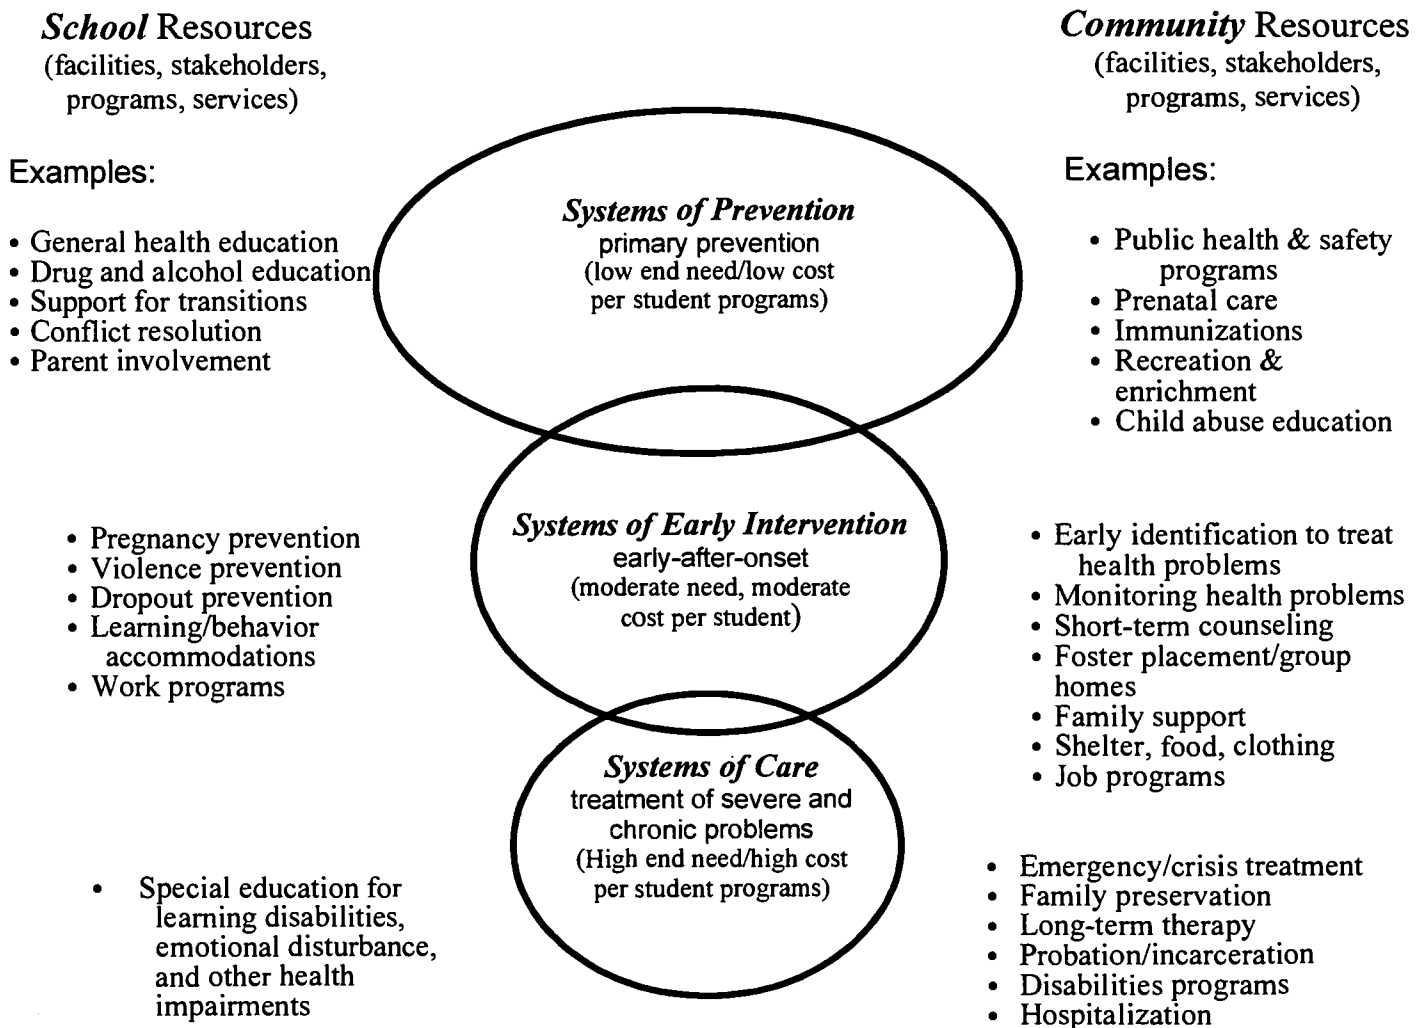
*School* Resources
(facilities, stakeholders, programs, services)

Examples:

• General health education
• Drug and alcohol education
• Support for transitions
• Conflict resolution
• Parent involvement

*Community* Resources
(facilities, stakeholders, programs, services)

Examples:

• Public health & safety programs
• Prenatal care
• Immunizations
• Recreation & enrichment
• Child abuse education

*Systems of Prevention*
primary prevention
(low end need/low cost per student programs)

• Pregnancy prevention
• Violence prevention
• Dropout prevention
• Learning/behavior accommodations
• Work programs

*Systems of Early Intervention*
early-after-onset
(moderate need, moderate cost per student)

• Early identification to treat health problems
• Monitoring health problems
• Short-term counseling
• Foster placement/group homes
• Family support
• Shelter, food, clothing
• Job programs

*Systems of Care*
treatment of severe and chronic problems
(High end need/high cost per student programs)

• Special education for learning disabilities, emotional disturbance, and other health impairments

• Emergency/crisis treatment
• Family preservation
• Long-term therapy
• Probation/incarceration
• Disabilities programs
• Hospitalization